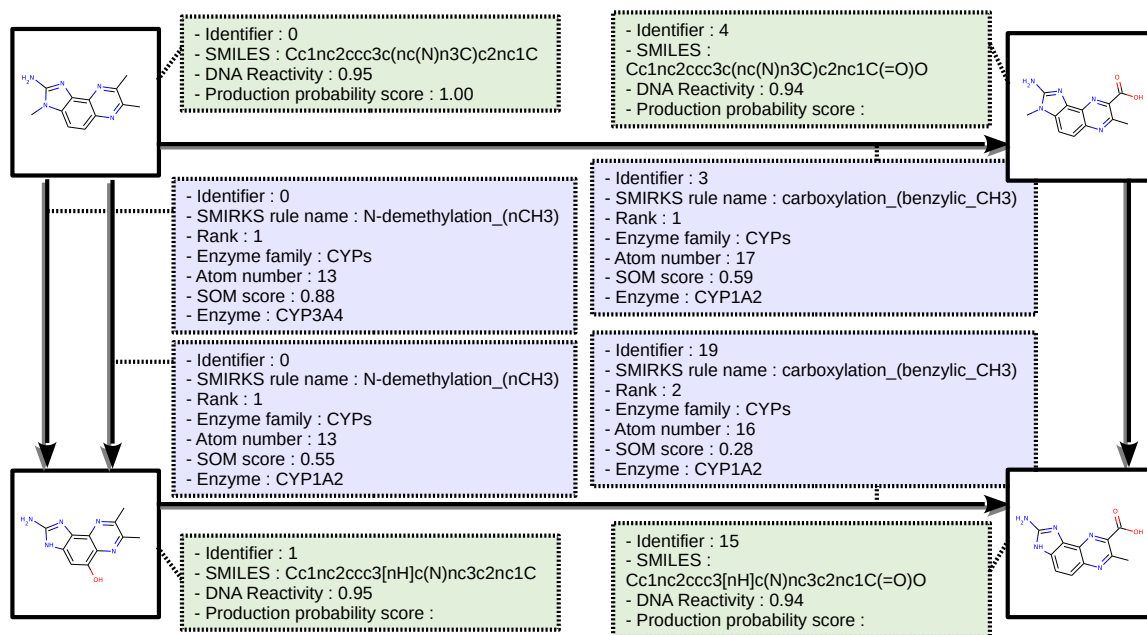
- Identifier : 0
- SMILES : Cc1nc2ccc3c(nc(N)n3C)c2nc1C
- DNA Reactivity : 0.95
- Production probability score : 1.00

- Identifier : 4
- SMILES : Cc1nc2ccc3c(nc(N)n3C)c2nc1C(=O)O
- DNA Reactivity : 0.94
- Production probability score :

H$_2$N
N
N
N
N

H$_2$N
N
N
N
N
O
OH

- Identifier : 0
- SMIRKS rule name : N-demethylation_(nCH3)
- Rank : 1
- Enzyme family : CYPs
- Atom number : 13
- SOM score : 0.88
- Enzyme : CYP3A4

- Identifier : 3
- SMIRKS rule name : carboxylation_(benzylic_CH3)
- Rank : 1
- Enzyme family : CYPs
- Atom number : 17
- SOM score : 0.59
- Enzyme : CYP1A2

- Identifier : 0
- SMIRKS rule name : N-demethylation_(nCH3)
- Rank : 1
- Enzyme family : CYPs
- Atom number : 13
- SOM score : 0.55
- Enzyme : CYP1A2

- Identifier : 19
- SMIRKS rule name : carboxylation_(benzylic_CH3)
- Rank : 2
- Enzyme family : CYPs
- Atom number : 16
- SOM score : 0.28
- Enzyme : CYP1A2

H$_2$N
N
HN
N
N
OH

H$_2$N
HN
N
N
N
O
OH

- Identifier : 1
- SMILES : Cc1nc2ccc3[nH]c(N)nc3c2nc1C
- DNA Reactivity : 0.95
- Production probability score :

- Identifier : 15
- SMILES : Cc1nc2ccc3[nH]c(N)nc3c2nc1C(=O)O
- DNA Reactivity : 0.94
- Production probability score :